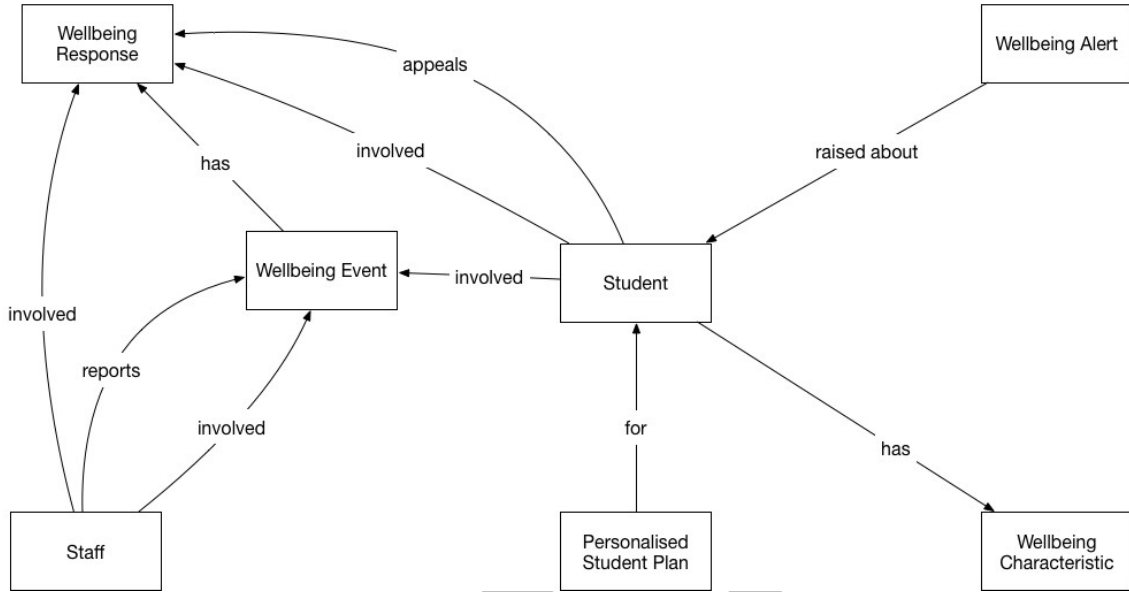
Wellbeing Response

appeals

Wellbeing Alert

involved

has

raised about

Wellbeing Event

involved

Student

involved

reports

involved

for

has

Staff

Personalised Student Plan

Wellbeing Characteristic